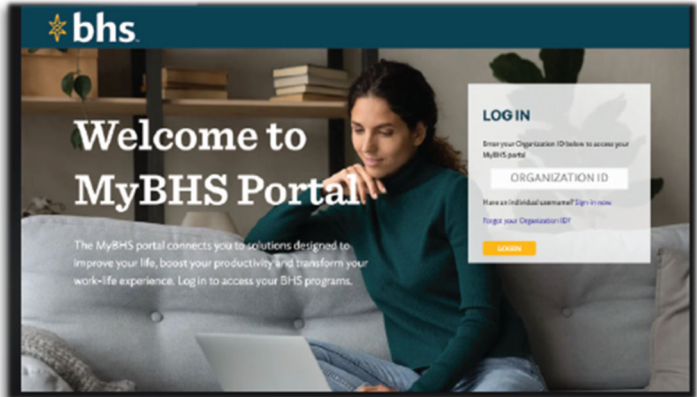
bhs.

Welcome to MyBHS Portal

The MyBHS portal connects you to solutions designed to improve your life, boost your productivity and transform your work-life experience. Log in to access your BHS programs.

LOG IN

Enter your Organization ID below to access your MyBHS portal

ORGANIZATION ID

Have an individual username? Sign in now

Forgot your Organization ID?

LOGIN